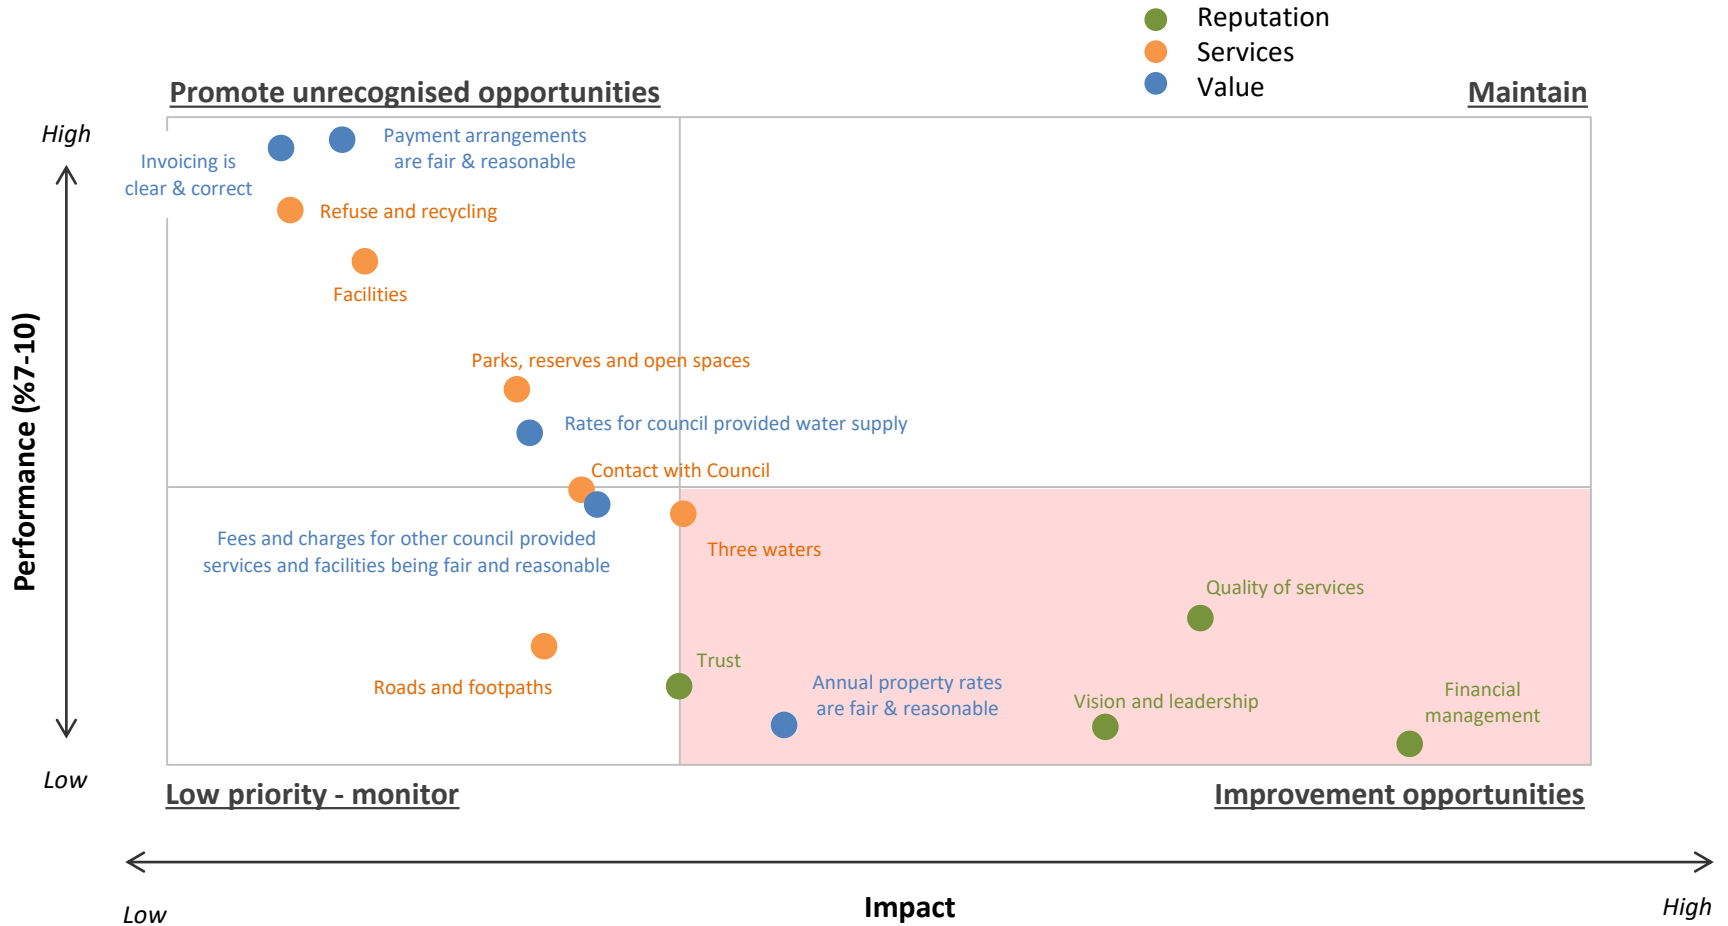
Reputation
Services
Value

Promote unrecognised opportunities

Maintain

High

Performance (%7-10)

Invoicing is clear & correct

Payment arrangements are fair & reasonable

Refuse and recycling

Facilities

Parks, reserves and open spaces

Rates for council provided water supply

Contact with Council

Fees and charges for other council provided services and facilities being fair and reasonable

Three waters

Quality of services

Trust

Roads and footpaths

Annual property rates are fair & reasonable

Vision and leadership

Financial management

Low

Low priority - monitor

Improvement opportunities

Low

Impact

High